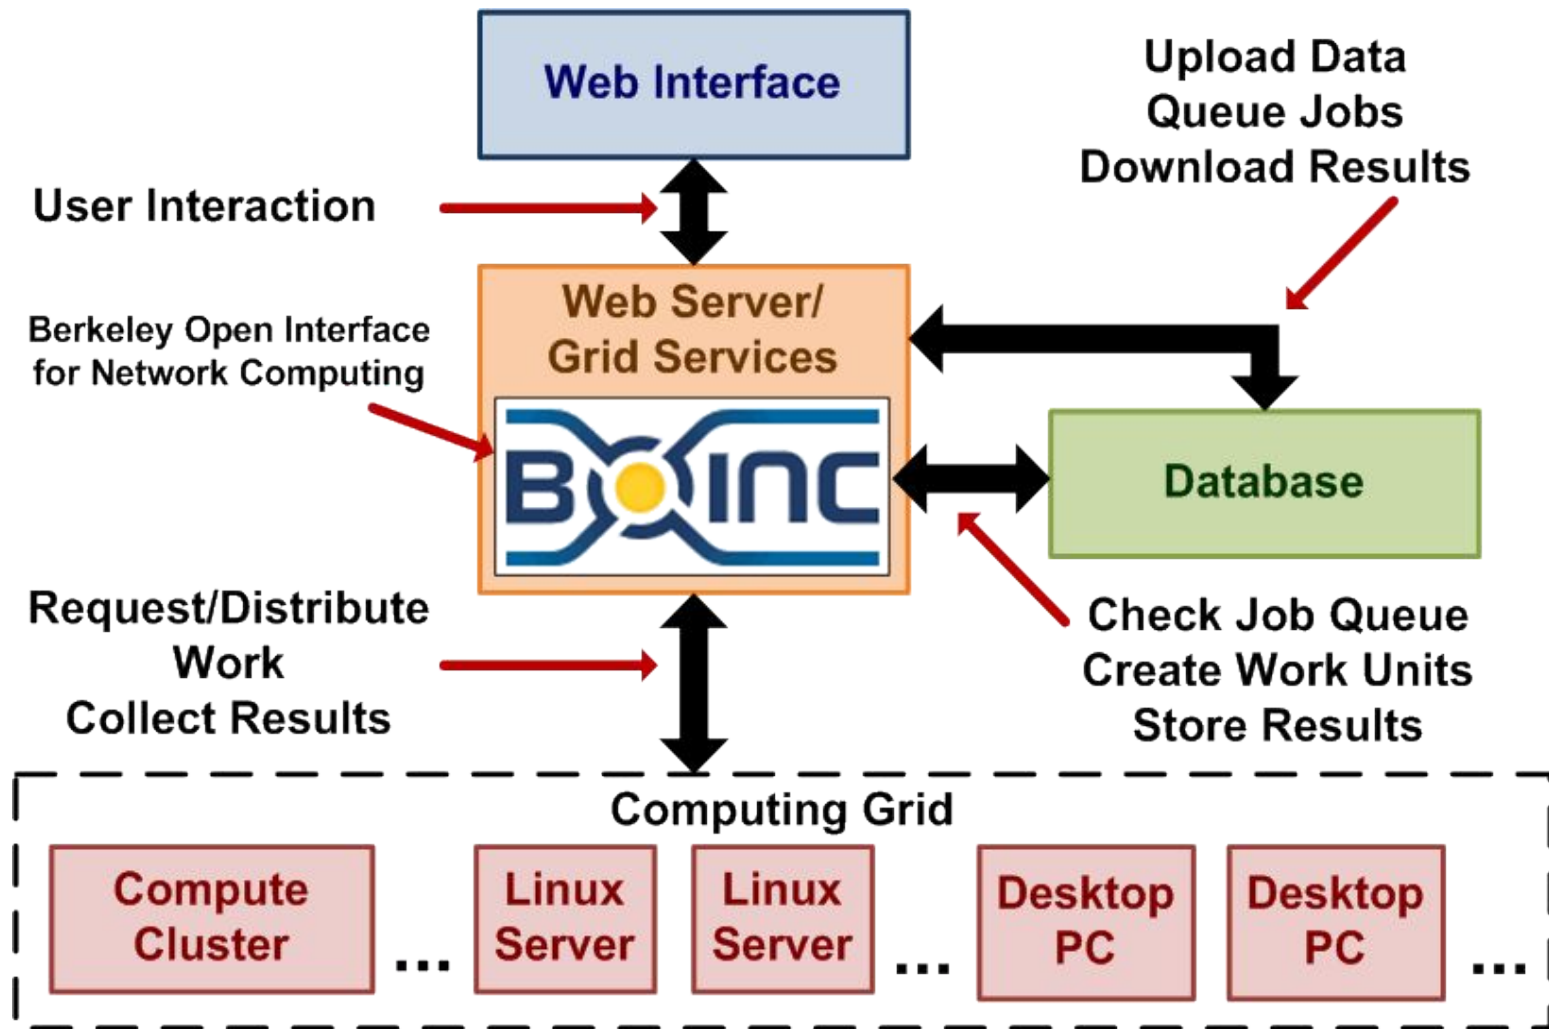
Web Interface

Upload Data
Queue Jobs
Download Results

User Interaction

Berkeley Open Interface for Network Computing

Web Server/
Grid Services

BOINC

Database

Request/Distribute Work
Collect Results

Check Job Queue
Create Work Units
Store Results

Computing Grid

Compute Cluster

...

Linux Server

Linux Server

...

Desktop PC

Desktop PC

...